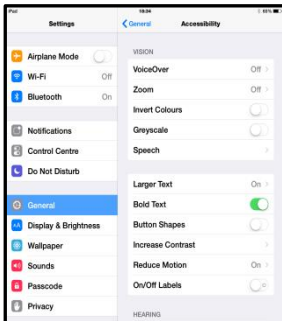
iPad
19:34
55%

Settings

Airplane Mode
Wi-Fi Off
Bluetooth On

Notifications
Control Centre
Do Not Disturb

General
Display & Brightness
Wallpaper
Sounds
Passcode
Privacy

< General
Accessibility

VISION
VoiceOver Off >
Zoom Off >
Invert Colours
Greyscale
Speech >

Larger Text On >
Bold Text
Button Shapes
Increase Contrast >
Reduce Motion On >
On/Off Labels

HEARING